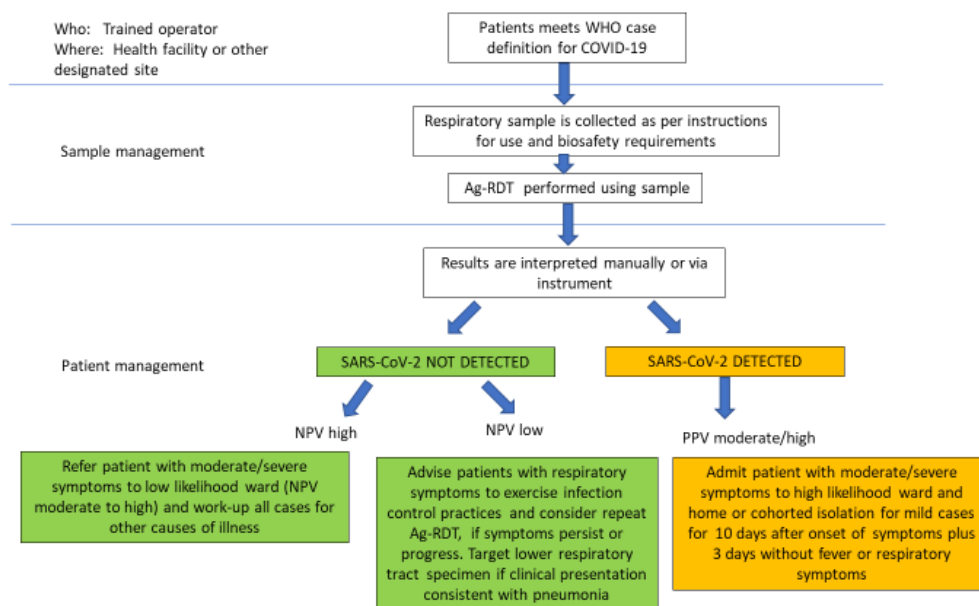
Who: Trained operator
Where: Health facility or other designated site

Patients meets WHO case definition for COVID-19

Sample management

Respiratory sample is collected as per instructions for use and biosafety requirements

Ag-RDT performed using sample

Results are interpreted manually or via instrument

Patient management

SARS-CoV-2 NOT DETECTED

SARS-CoV-2 DETECTED

NPV high

NPV low

PPV moderate/high

Refer patient with moderate/severe symptoms to low likelihood ward (NPV moderate to high) and work-up all cases for other causes of illness

Advise patients with respiratory symptoms to exercise infection control practices and consider repeat Ag-RDT, if symptoms persist or progress. Target lower respiratory tract specimen if clinical presentation consistent with pneumonia

Admit patient with moderate/severe symptoms to high likelihood ward and home or cohorted isolation for mild cases for 10 days after onset of symptoms plus 3 days without fever or respiratory symptoms